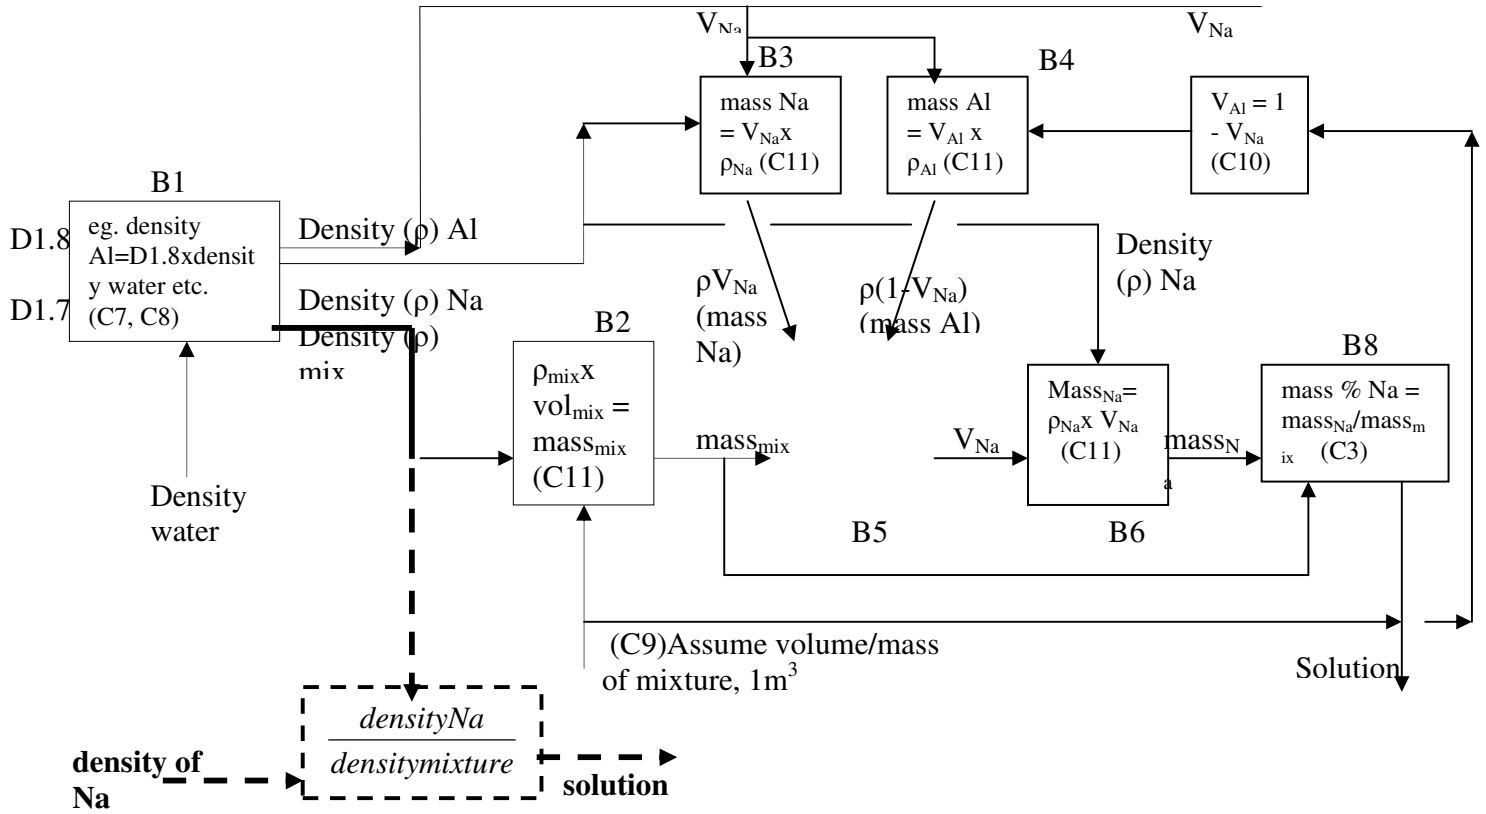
$V_{Na}$

$V_{Na}$

B3

B4

mass Na = $V_{Na}$x $\rho_{Na}$ (C11)

mass Al = $V_{Al}$ x $\rho_{Al}$ (C11)

$V_{Al}$ = 1 - $V_{Na}$ (C10)

B1

D1.8

D1.7

eg. density Al=D1.8xdensity water etc. (C7, C8)

Density (ρ) Al

Density (ρ) Na

Density (ρ) mix

Density water

$\rho V_{Na}$ (mass Na)

ρ(1-$V_{Na}$) (mass Al)

Density (ρ) Na

B2

$\rho_{mix}$x $vol_{mix}$ = $mass_{mix}$ (C11)

$mass_{mix}$

$V_{Na}$

$Mass_{Na}$= $\rho_{Na}$x $V_{Na}$ (C11)

$mass_{Na}$

B8

mass % Na = $mass_{Na}$/$mass_{mix}$ (C3)

B5

B6

(C9)Assume volume/mass of mixture, 1$m^3$

Solution

$\frac{densityNa}{densitymixture}$

density of Na

solution